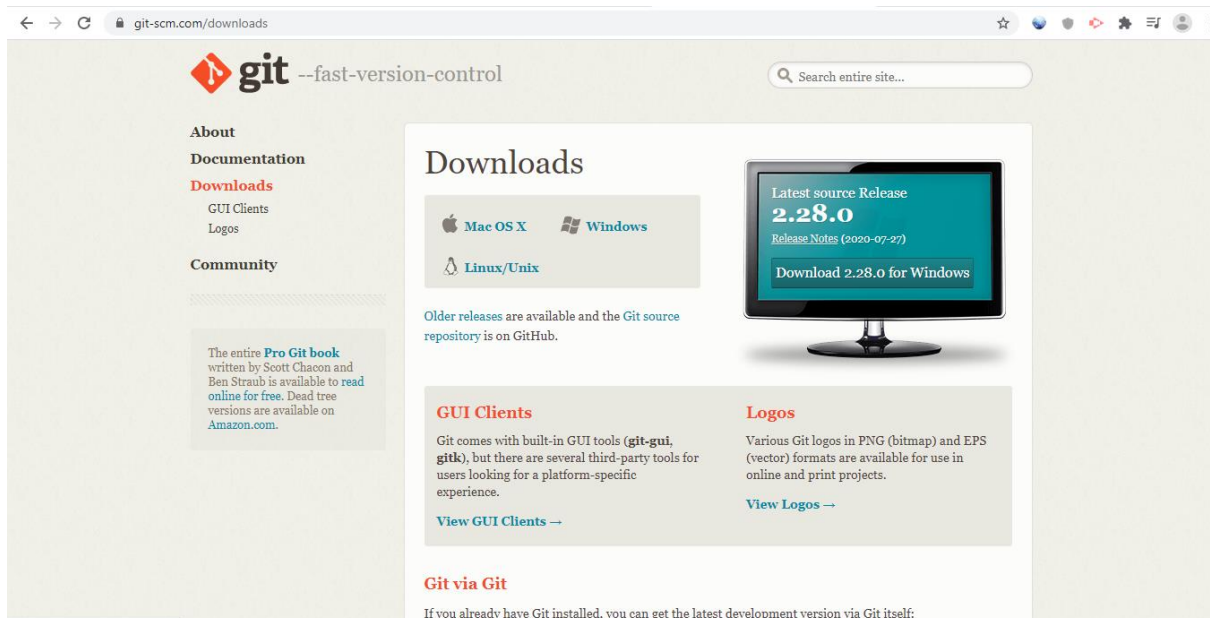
git-scm.com/downloads

git --fast-version-control

Search entire site...

About

Documentation

Downloads

GUI Clients

Logos

Community

The entire Pro Git book written by Scott Chacon and Ben Straub is available to read online for free. Dead tree versions are available on Amazon.com.

Downloads

Mac OS X

Windows

Linux/Unix

Older releases are available and the Git source repository is on GitHub.

Latest source Release

2.28.0

Release Notes (2020-07-27)

Download 2.28.0 for Windows

GUI Clients

Git comes with built-in GUI tools (git-gui, gitk), but there are several third-party tools for users looking for a platform-specific experience.

View GUI Clients →

Logos

Various Git logos in PNG (bitmap) and EPS (vector) formats are available for use in online and print projects.

View Logos →

Git via Git

If you already have Git installed, you can get the latest development version via Git itself: